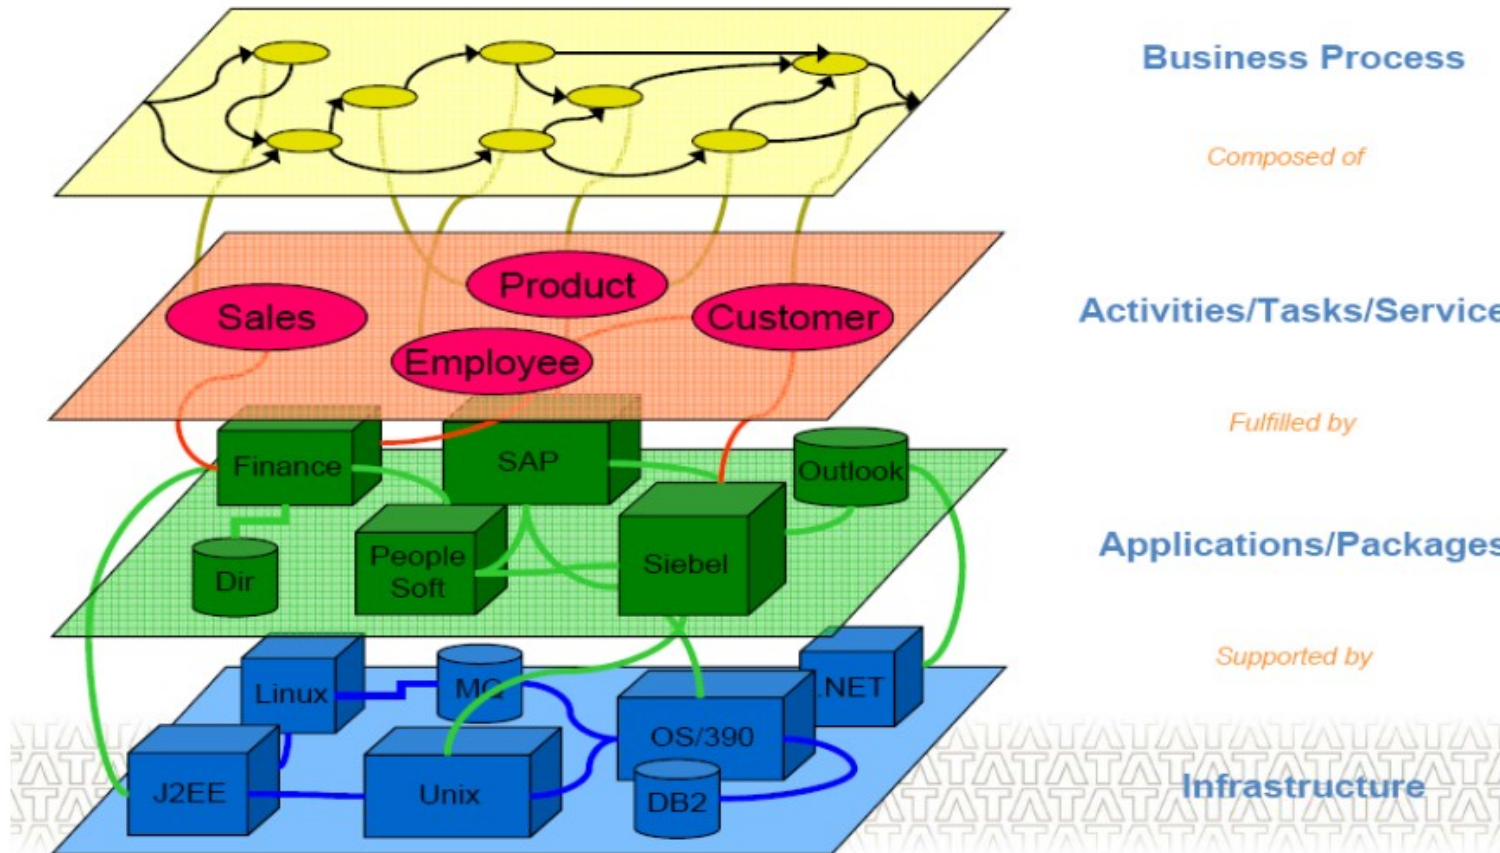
Business Process

Composed of

Sales
Product
Customer
Employee

Activities/Tasks/Service

Fulfilled by

Finance
SAP
Outlook
Dir
People Soft
Siebel

Applications/Packages

Supported by

Linux
MQ
.NET
OS/390
J2EE
Unix
DB2

Infrastructure